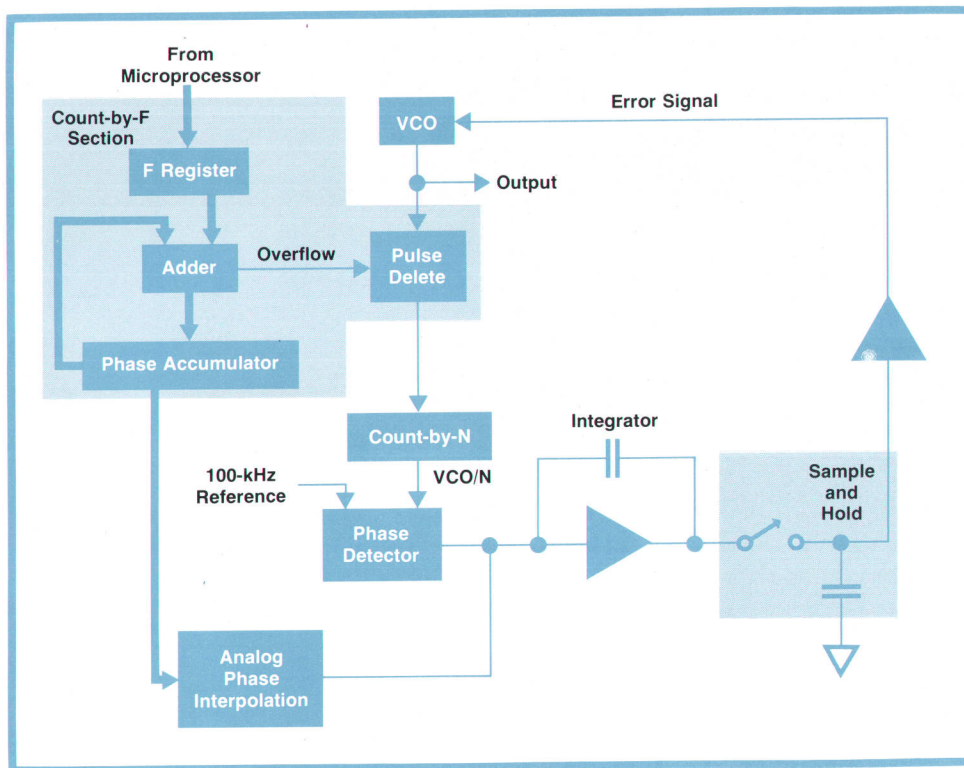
From Microprocessor

Count-by-F Section

F Register

Adder

Overflow

Phase Accumulator

VCO

Error Signal

Output

Pulse Delete

Count-by-N

VCO/N

100-kHz Reference

Phase Detector

Integrator

Sample and Hold

Analog Phase Interpolation